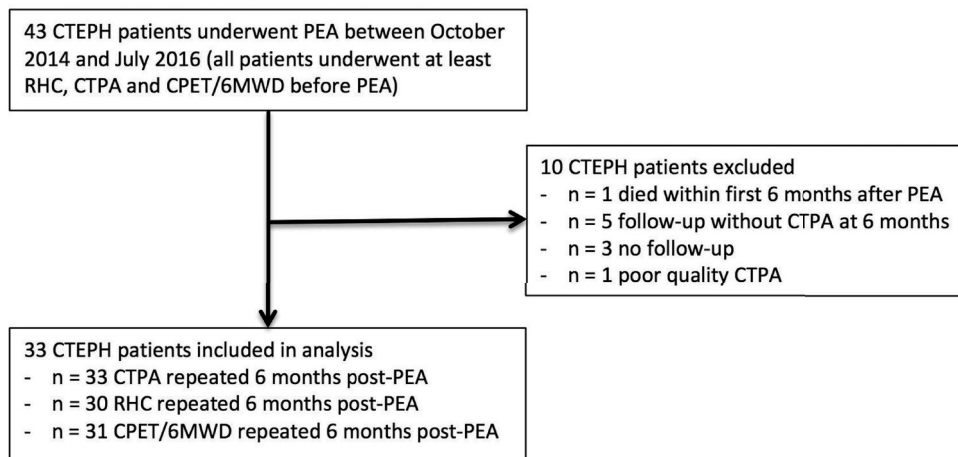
43 CTEPH patients underwent PEA between October 2014 and July 2016 (all patients underwent at least RHC, CTPA and CPET/6MWD before PEA)

10 CTEPH patients excluded
- n = 1 died within first 6 months after PEA
- n = 5 follow-up without CTPA at 6 months
- n = 3 no follow-up
- n = 1 poor quality CTPA

33 CTEPH patients included in analysis
- n = 33 CTPA repeated 6 months post-PEA
- n = 30 RHC repeated 6 months post-PEA
- n = 31 CPET/6MWD repeated 6 months post-PEA